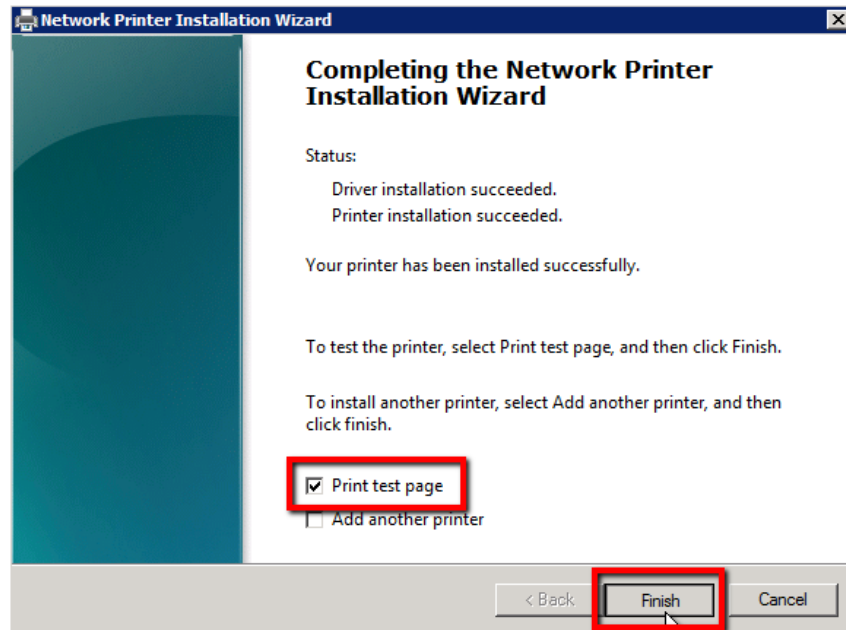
Network Printer Installation Wizard

Completing the Network Printer Installation Wizard

Status:

Driver installation succeeded.

Printer installation succeeded.

Your printer has been installed successfully.

To test the printer, select Print test page, and then click Finish.

To install another printer, select Add another printer, and then click finish.

Print test page

Add another printer

< Back

Finish

Cancel